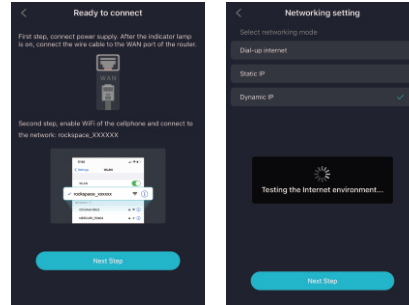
<

Ready to connect

First step, connect power supply. After the indicator lamp is on, connect the wire cable to the WAN port of the router.

WAN

Second step, enable WiFi of the cellphone and connect to the network: rockspace_XXXXXX

WLAN

rockspace_xxxxxx

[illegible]

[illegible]

Next Step

<

Networking setting

Select networking mode

Dial-up internet

Static IP

Dynamic IP

Testing the Internet environment...

Next Step